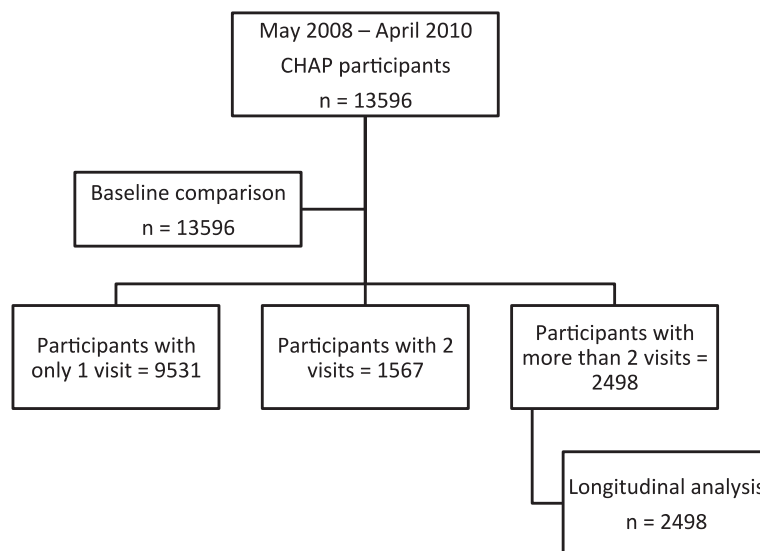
May 2008 – April 2010
CHAP participants
n = 13596

Baseline comparison
n = 13596

Participants with only 1 visit = 9531

Participants with 2 visits = 1567

Participants with more than 2 visits = 2498

Longitudinal analysis
n = 2498